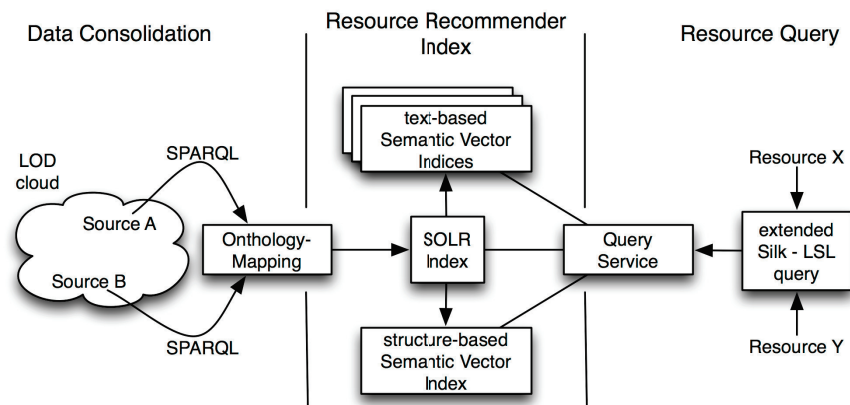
Data Consolidation

Resource Recommender Index

Resource Query

LOD cloud

SPARQL

Source A

Source B

SPARQL

Onthology-Mapping

text-based Semantic Vector Indices

SOLR Index

structure-based Semantic Vector Index

Query Service

Resource X

extended Silk - LSL query

Resource Y